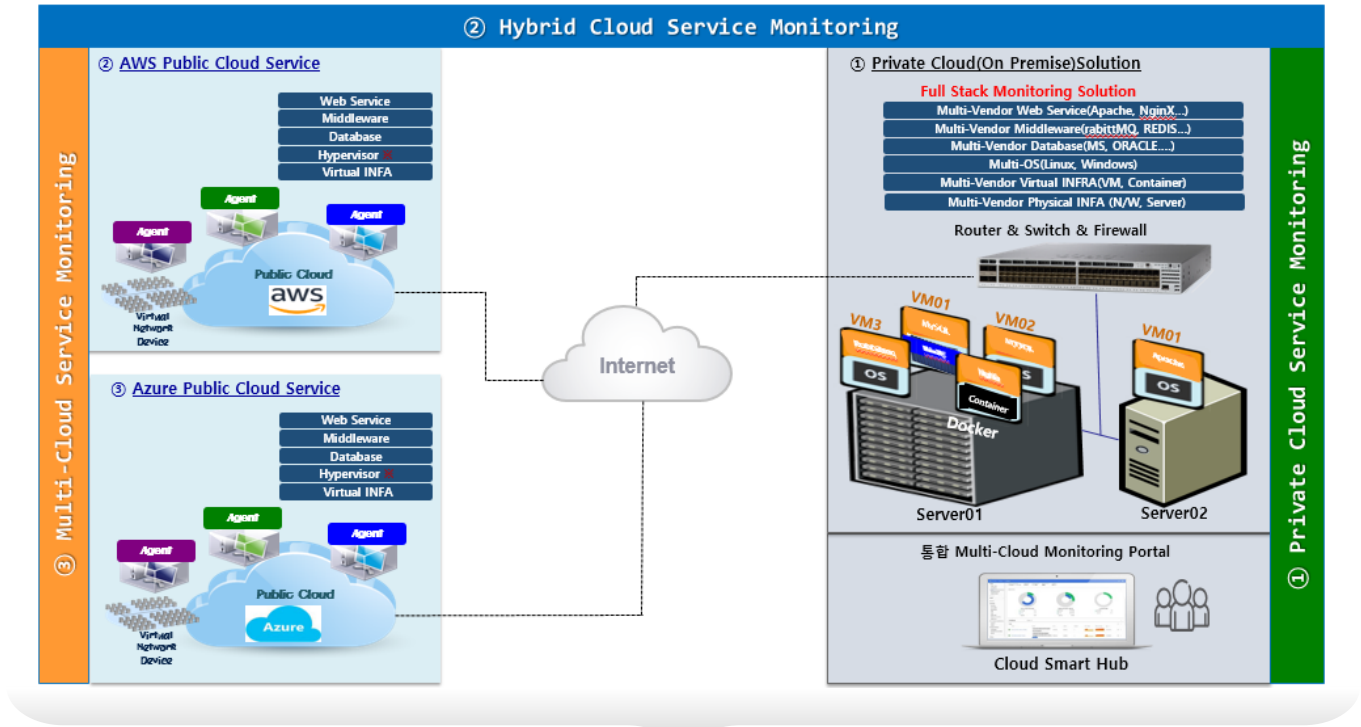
② Hybrid Cloud Service Monitoring

③ Multi-Cloud Service Monitoring

② AWS Public Cloud Service

Web Service
Middleware
Database
Hypervisor
Virtual INFA

Agent
Agent
Agent

Public Cloud
aws

Virtual Network Device

③ Azure Public Cloud Service

Web Service
Middleware
Database
Hypervisor
Virtual INFA

Agent
Agent
Agent

Public Cloud
Azure

Virtual Network Device

Internet

① Private Cloud(On Premise)Solution

Full Stack Monitoring Solution
Multi-Vendor Web Service(Apache, NginX…)
Multi-Vendor Middleware(rabittMQ, REDIS…)
Multi-Vendor Database(MS, ORACLE….)
Multi-OS(Linux, Windows)
Multi-Vendor Virtual INFRA(VM, Container)
Multi-Vendor Physical INFA (N/W, Server)

Router & Switch & Firewall

VM3
VM01
VM02
VM01
MySQL
MySQL
Apache
OS
OS
OS
Container
Docker

Server01
Server02

통합 Multi-Cloud Monitoring Portal

Cloud Smart Hub

① Private Cloud Service Monitoring